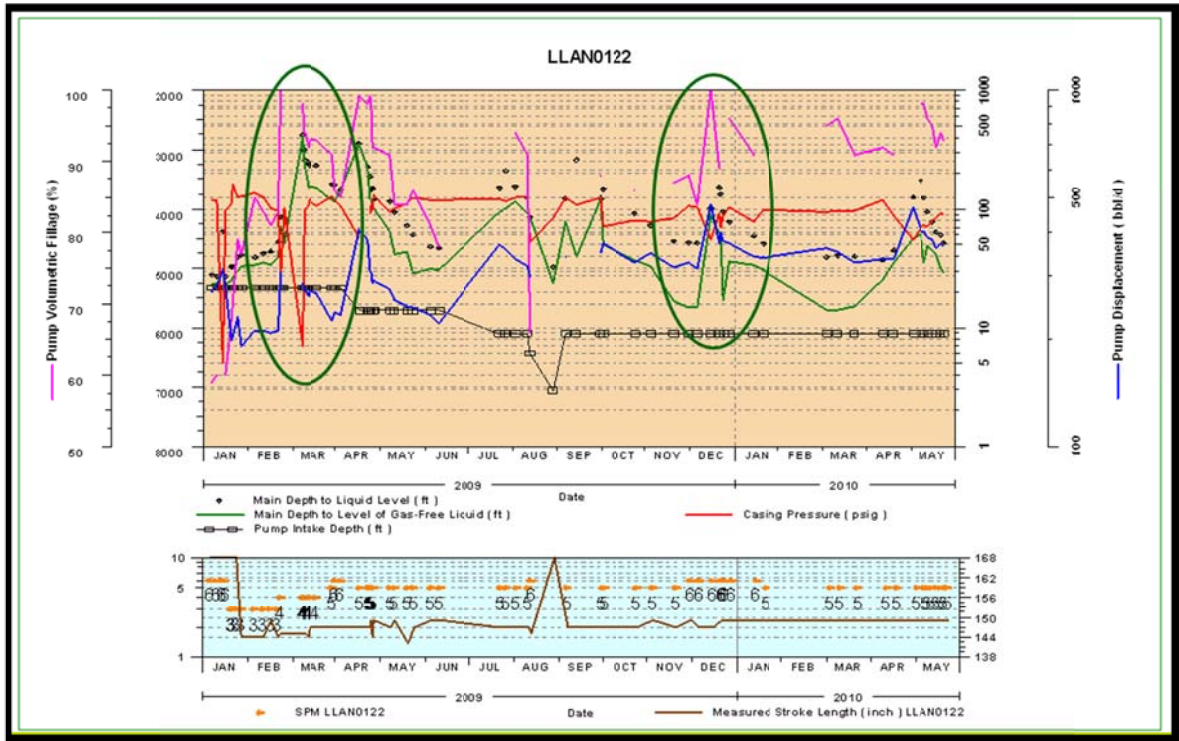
LLAN0122

Pump Volumetric Fillage (%)

100
90
80
70
60
50

2000
3000
4000
5000
6000
7000
8000

1000
500
100
50
10
5
1

1000
500
100

Pump Displacement ( bbl/d )

JAN FEB MAR APR MAY JUN JUL AUG SEP OCT NOV DEC JAN FEB MAR APR MAY

2009
Date
2010

Main Depth to Liquid Level ( ft )
Main Depth to Level of Gas-Free Liquid ( ft )
Casing Pressure ( psig )
Pump Intake Depth ( ft )

10
5
1

168
162
156
150
144
138

JAN FEB MAR APR MAY JUN JUL AUG SEP OCT NOV DEC JAN FEB MAR APR MAY

2009
Date
2010

SPM LLAN0122
Measured Stroke Length ( inch ) LLAN0122